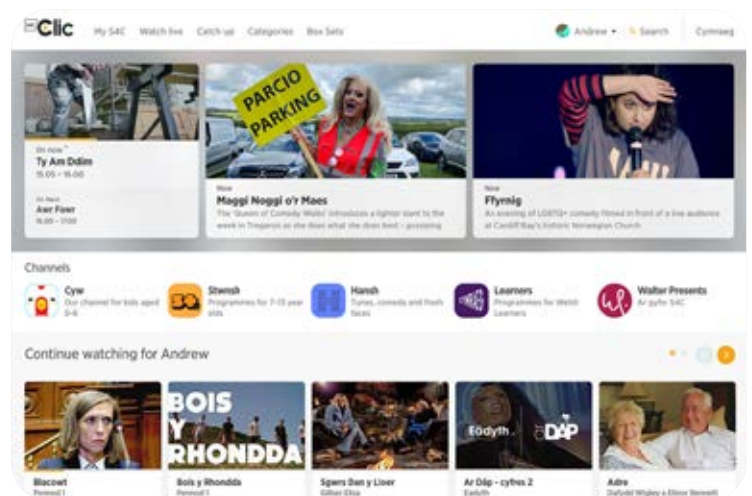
Clic My S4C Watch live Catch up Categories Box Sets

Andrew Search Cymraeg

On now
Ty Am Ddim
15.05 – 15.00

On Next
Awr Fawr
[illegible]

PARCIO PARKING

New
Maggi Noggi o'r Maes
The 'Queen of Comedy Wales' introduces a lighter slant to the week in Tregaron as she does what she does best – gossiping

New
Ffyrnig
An evening of LGBTQ+ comedy filmed in front of a live audience at Cardiff Bay's historic Norwegian Church

Channels

Cyw
Our channel for kids aged 0-6

Stwnsh
Programmes for 7-13 year olds

Hansh
Tunes, comedy and fresh faces

Learners
Programmes for Welsh Learners

Walter Presents
Ar gyfer S4C

Continue watching for Andrew

BOIS Y RHONDDA

Eadyth

DÂP

Blacowt
Pennod 1

Bois y Rhondda
Pennod 1

Sgwrs Dan y Lloer
Gillian Elisa

Ar Dâp - cyfres 2
Eadyth

Adre
Dafydd Wigley a Elinor Bennett